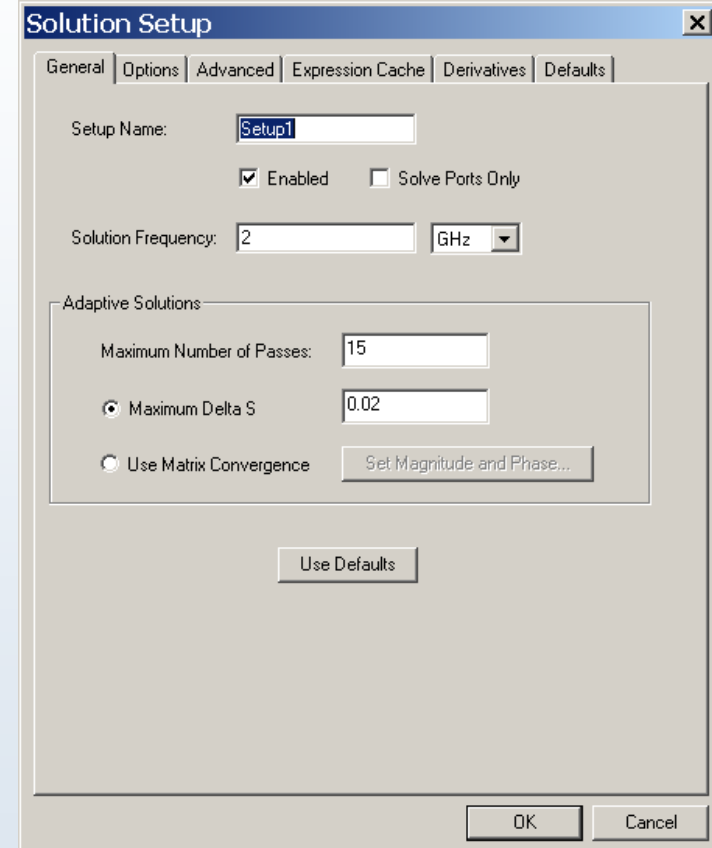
Solution Setup

General | Options | Advanced | Expression Cache | Derivatives | Defaults

Setup Name: Setup1

Enabled

Solve Ports Only

Solution Frequency: 2 GHz

Adaptive Solutions

Maximum Number of Passes: 15

Maximum Delta S 0.02

Use Matrix Convergence

Set Magnitude and Phase...

Use Defaults

OK

Cancel